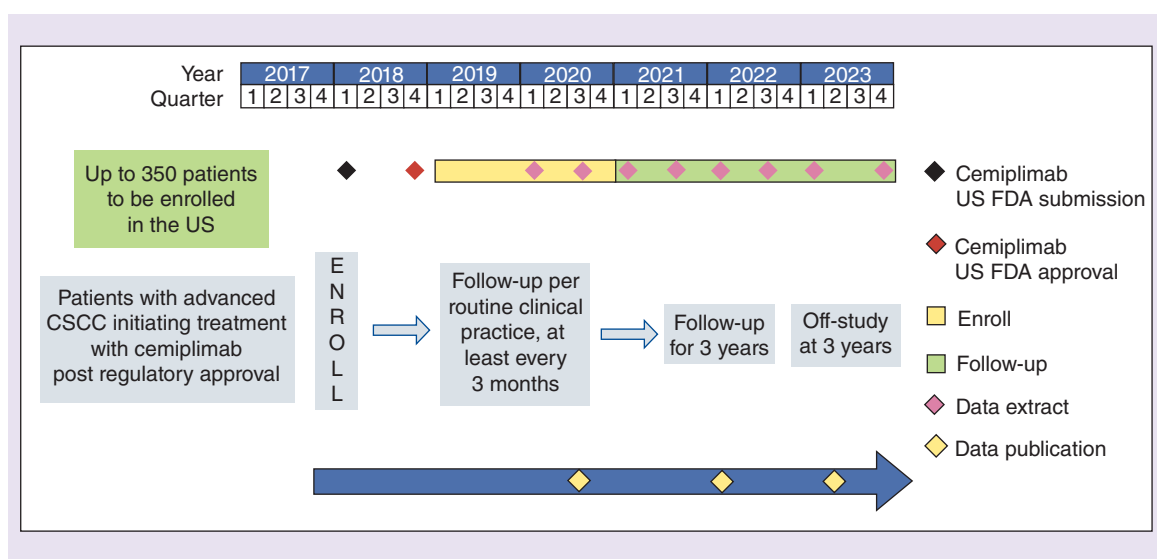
| Year | 2017 | | | | 2018 | | | | 2019 | | | | 2020 | | | | 2021 | | | | 2022 | | | | 2023 | | | |
|---|---|---|---|---|---|---|---|---|---|---|---|---|---|---|---|---|---|---|---|---|---|---|---|---|---|---|---|---|
| Quarter | 1 | 2 | 3 | 4 | 1 | 2 | 3 | 4 | 1 | 2 | 3 | 4 | 1 | 2 | 3 | 4 | 1 | 2 | 3 | 4 | 1 | 2 | 3 | 4 | 1 | 2 | 3 | 4 |

Up to 350 patients to be enrolled in the US

Patients with advanced CSCC initiating treatment with cemiplimab post regulatory approval

E N R O L L

Follow-up per routine clinical practice, at least every 3 months

Follow-up for 3 years

Off-study at 3 years

Cemiplimab US FDA submission

Cemiplimab US FDA approval

Enroll

Follow-up

Data extract

Data publication